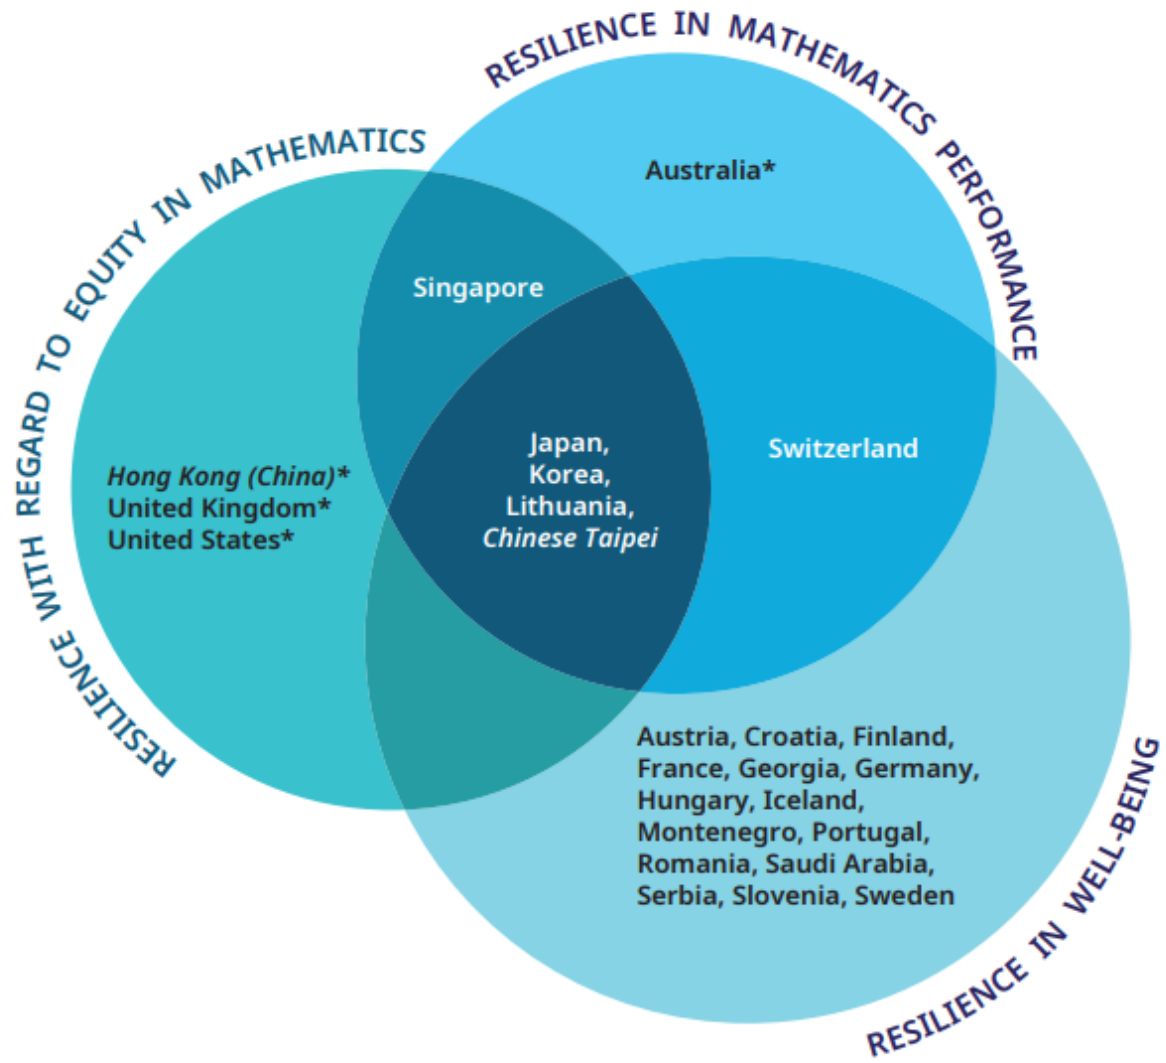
RESILIENCE IN MATHEMATICS PERFORMANCE

RESILIENCE WITH REGARD TO EQUITY IN MATHEMATICS

RESILIENCE IN WELL-BEING

Australia*

Singapore

Hong Kong (China)*
United Kingdom*
United States*

Japan,
Korea,
Lithuania,
Chinese Taipei

Switzerland

Austria, Croatia, Finland, France, Georgia, Germany, Hungary, Iceland, Montenegro, Portugal, Romania, Saudi Arabia, Serbia, Slovenia, Sweden